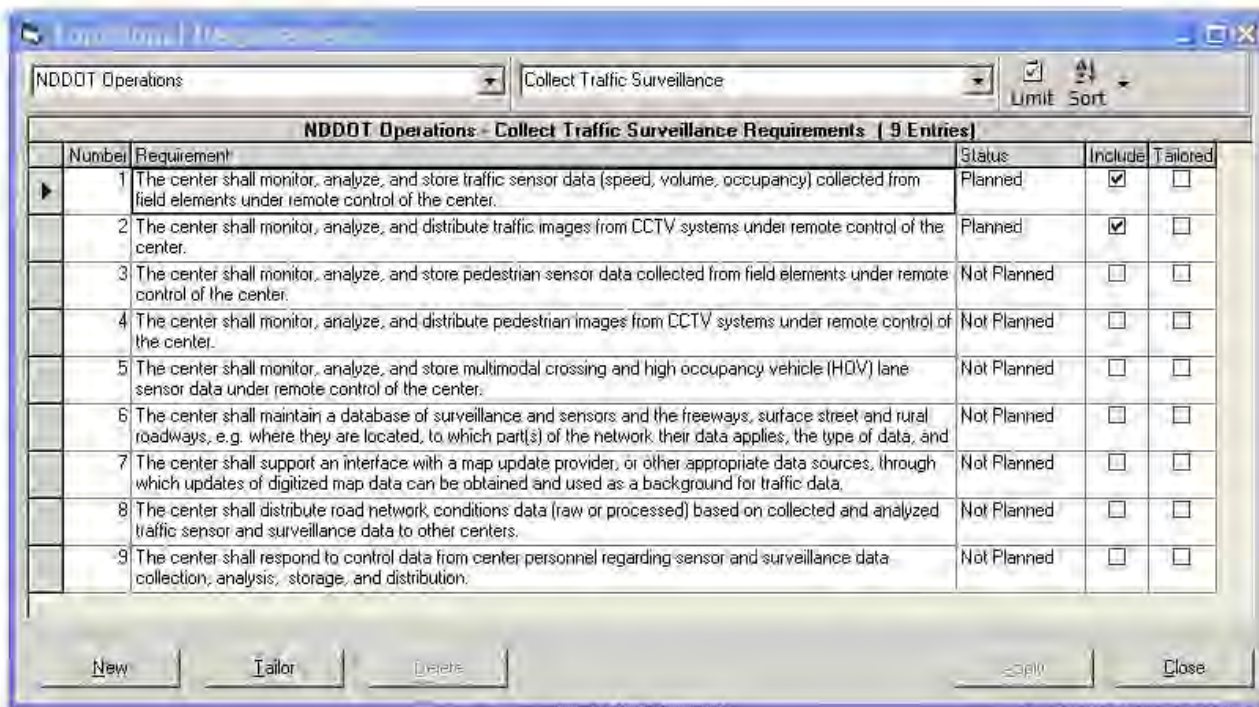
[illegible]

NDDOT Operations

Collect Traffic Surveillance

Limit Sort

NDDOT Operations - Collect Traffic Surveillance Requirements (9 Entries)

| Number | Requirement | Status | Include | Tailored |
|---|---|---|---|---|
| 1 | The center shall monitor, analyze, and store traffic sensor data (speed, volume, occupancy) collected from field elements under remote control of the center. | Planned | ☑ | ☐ |
| 2 | The center shall monitor, analyze, and distribute traffic images from CCTV systems under remote control of the center. | Planned | ☑ | ☐ |
| 3 | The center shall monitor, analyze, and store pedestrian sensor data collected from field elements under remote control of the center. | Not Planned | ☐ | ☐ |
| 4 | The center shall monitor, analyze, and distribute pedestrian images from CCTV systems under remote control of the center. | Not Planned | ☐ | ☐ |
| 5 | The center shall monitor, analyze, and store multimodal crossing and high occupancy vehicle (HOV) lane sensor data under remote control of the center. | Not Planned | ☐ | ☐ |
| 6 | The center shall maintain a database of surveillance and sensors and the freeways, surface street and rural roadways, e.g. where they are located, to which part(s) of the network their data applies, the type of data, and | Not Planned | ☐ | ☐ |
| 7 | The center shall support an interface with a map update provider, or other appropriate data sources, through which updates of digitized map data can be obtained and used as a background for traffic data. | Not Planned | ☐ | ☐ |
| 8 | The center shall distribute road network conditions data (raw or processed) based on collected and analyzed traffic sensor and surveillance data to other centers. | Not Planned | ☐ | ☐ |
| 9 | The center shall respond to control data from center personnel regarding sensor and surveillance data collection, analysis, storage, and distribution. | Not Planned | ☐ | ☐ |

New Tailor Delete Apply Close